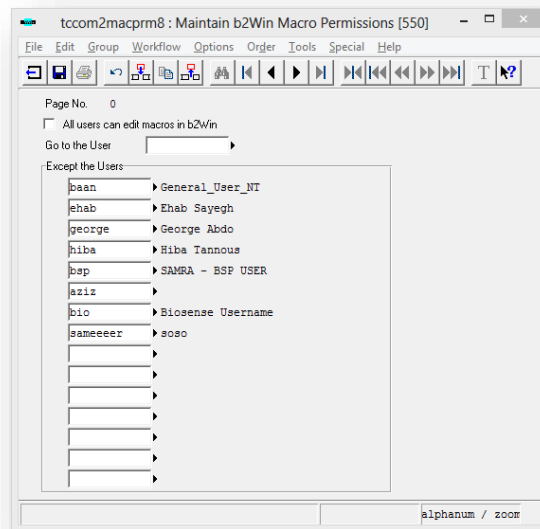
tccom2macprm8 : Maintain b2Win Macro Permissions [550]

File Edit Group Workflow Options Order Tools Special Help

Page No. 0

All users can edit macros in b2Win

Go to the User

Except the Users

baan General_User_NT
ehab Ehab Sayegh
george George Abdo
hiba Hiba Tannous
bsp SAMRA - BSP USER
aziz
bio Biosense Username
sameeeer soso

alphanum / zoom